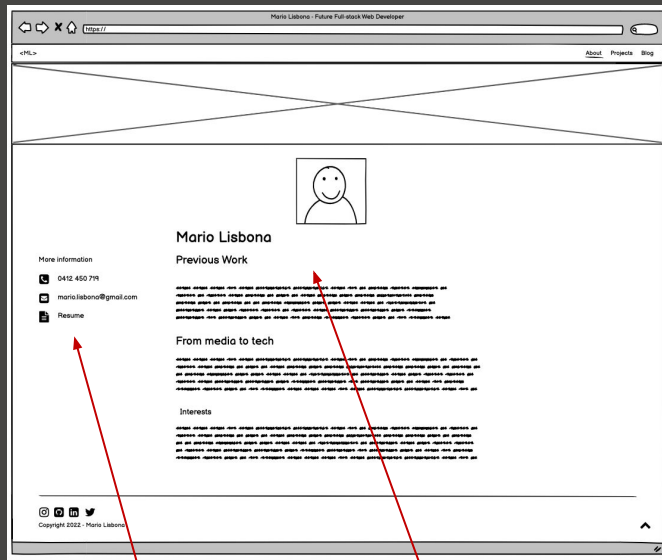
Mario Lisbona - Future Full-stack Web Developer

https://

<ML>

About Projects Blog

Mario Lisbona

More information

0412 450 719

mario.lisbona@gmail.com

Resume

Previous Work

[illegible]

From media to tech

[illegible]

Interests

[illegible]

Copyright 2022 - Mario Lisbona